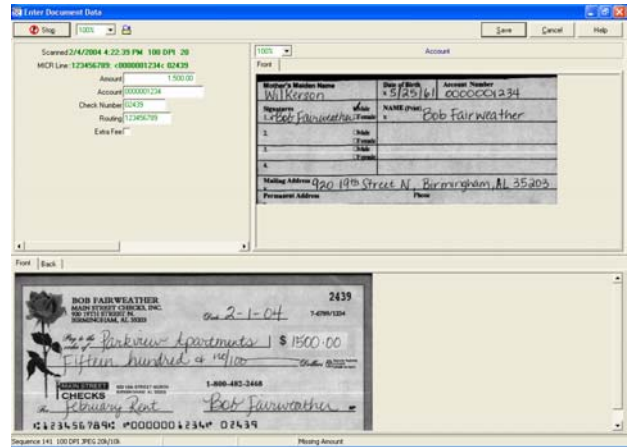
Enter Document Data

Stop 100% Save Cancel Help

Scanned 2/4/2004 4:22:39 PM 100 DPI 20
MICR Line: 123456789: <0000001234< 02439
Amount 1,500.00
Account 0000001234
Check Number 02439
Routing 123456789
Extra Fee

100% Account
Front

| Mother's Maiden Name Wilkerson | Date of Birth 5/25/61 | Account Number 0000001234 |
|---|---|---|
| Signature 1. Bob Fairweather Male Female | NAME (Print) 1. Bob Fairweather | |
| 2. Male Female | | |
| 3. Male Female | | |
| 4. | | |
| Mailing Address 920 19th Street N, Birmingham, AL 35203 | | |
| Permanent Address | Phone | |

Front Back

BOB FAIRWEATHER
MAIN STREET CHECKS, INC.
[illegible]
2439
Date 2-1-04
Pay to the order of Parkview Apartments $ 1500.00
Fifteen hundred & no/100 Dollars
MAIN STREET CHECKS
1-800-482-2468
For February Rent
Bob Fairweather
⑆123456789⑆ ⑈0000001234⑈ 02439

Sequence 141 100 DPI JPEG 20(/10k Missing Amount